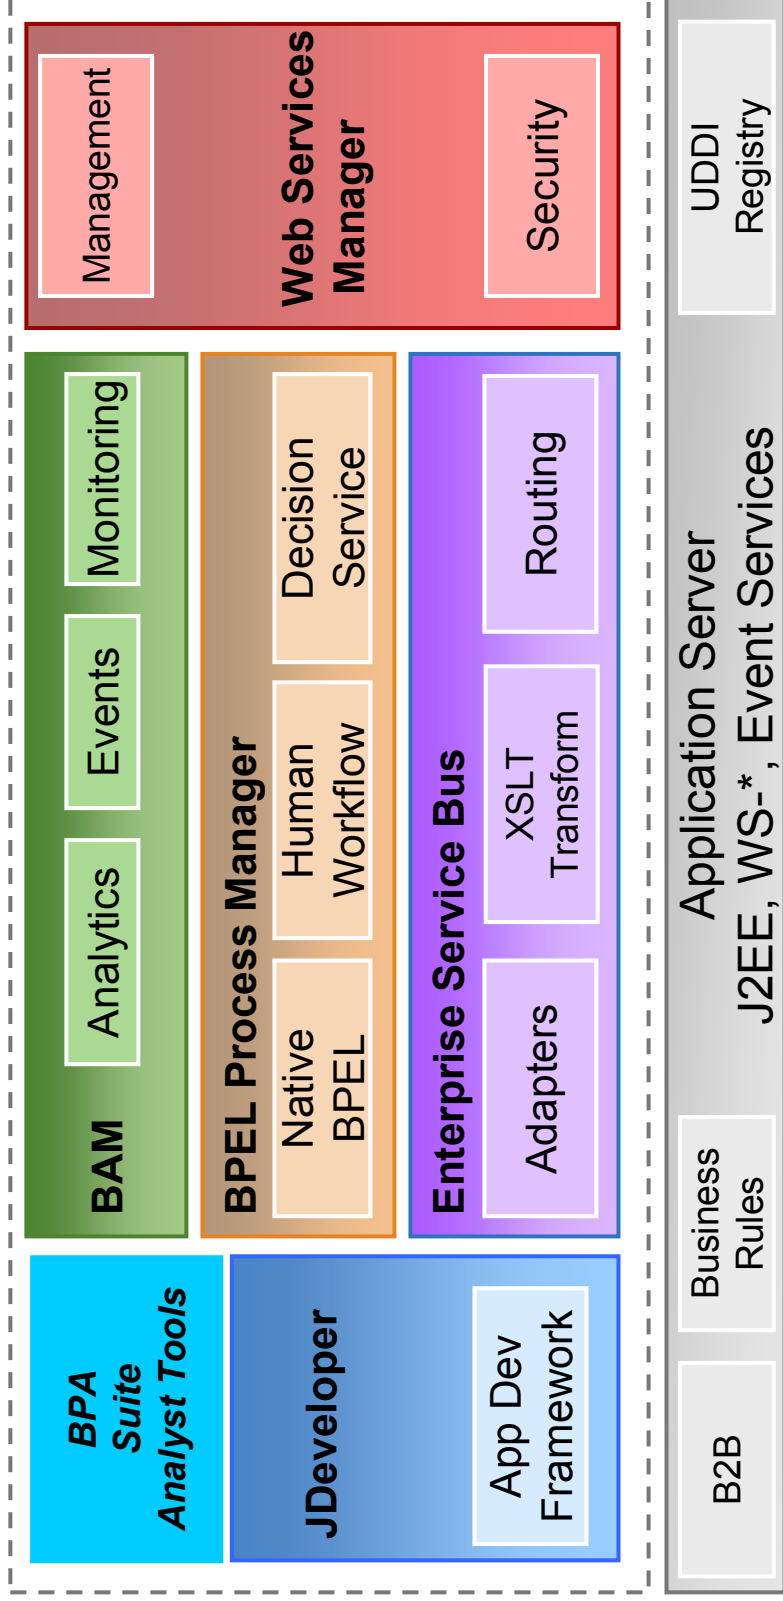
Web Services Manager

Management

Security

BAM

Analytics

Events

Monitoring

BPEL Process Manager

Native BPEL

Human Workflow

Decision Service

Enterprise Service Bus

Adapters

XSLT Transform

Routing

BPA Suite Analyst Tools

JDeveloper

App Dev Framework

B2B

Business Rules

Application Server J2EE, WS-*, Event Services

UDDI Registry